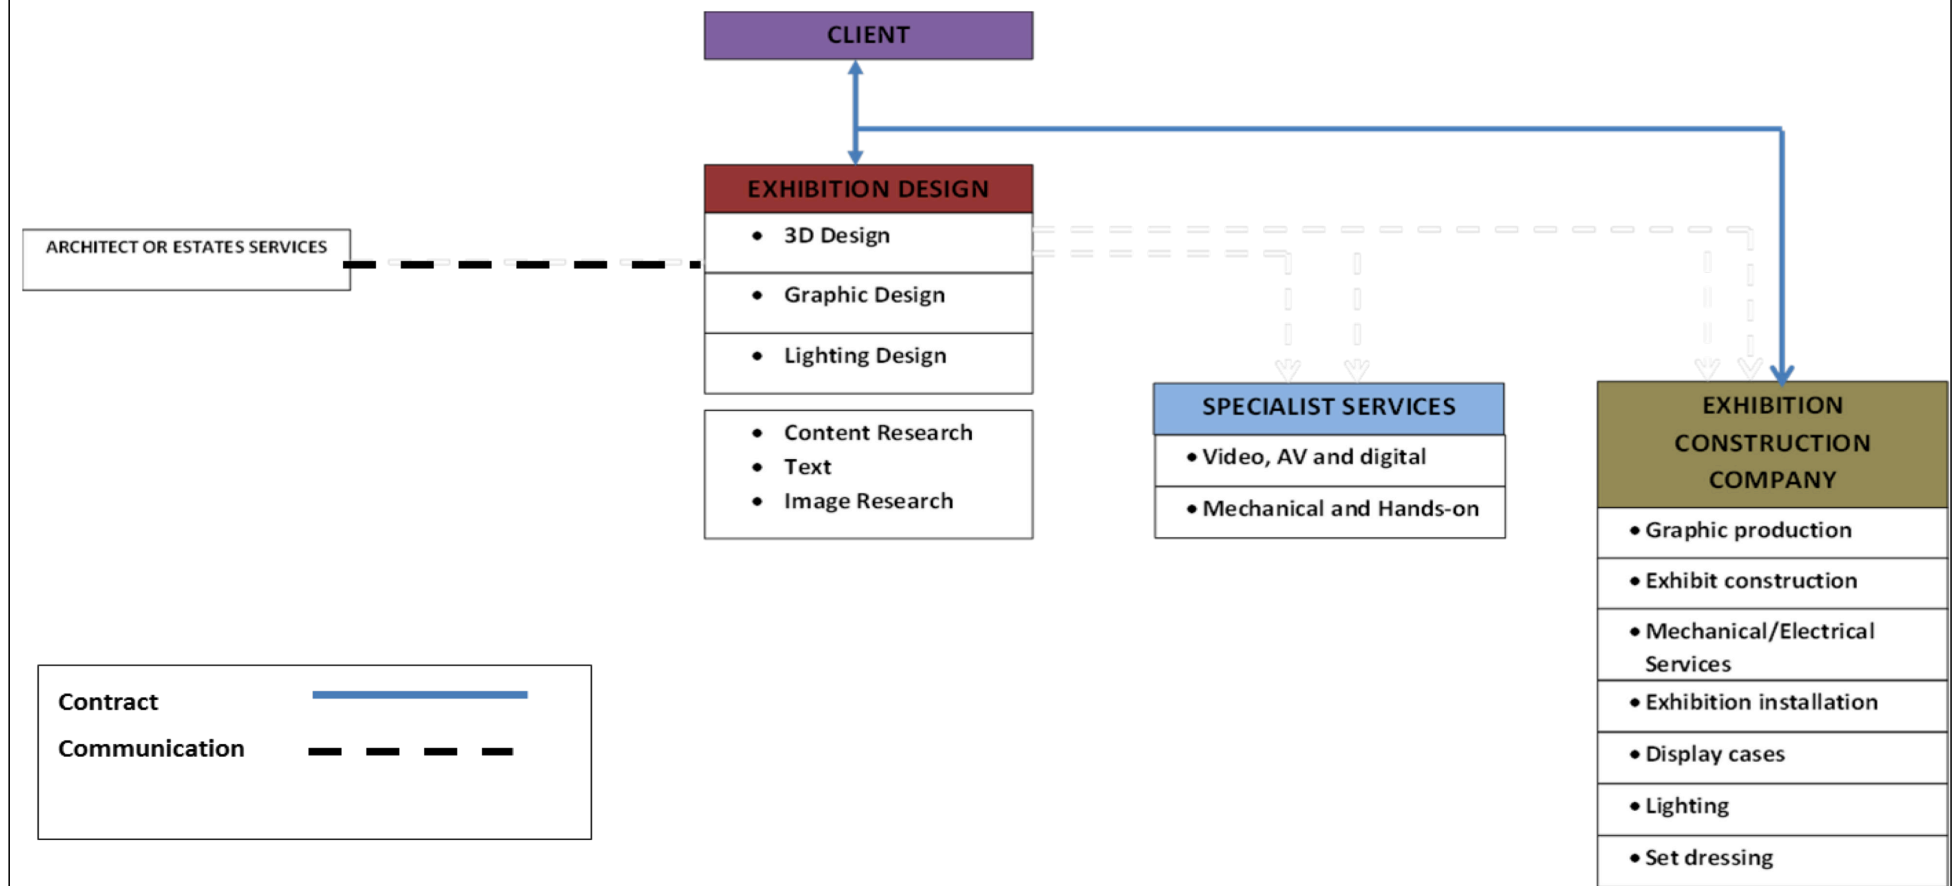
CLIENT

ARCHITECT OR ESTATES SERVICES

EXHIBITION DESIGN
- 3D Design
- Graphic Design
- Lighting Design

- Content Research
- Text
- Image Research

SPECIALIST SERVICES
- Video, AV and digital
- Mechanical and Hands-on

EXHIBITION CONSTRUCTION COMPANY
- Graphic production
- Exhibit construction
- Mechanical/Electrical Services
- Exhibition installation
- Display cases
- Lighting
- Set dressing

Contract
Communication